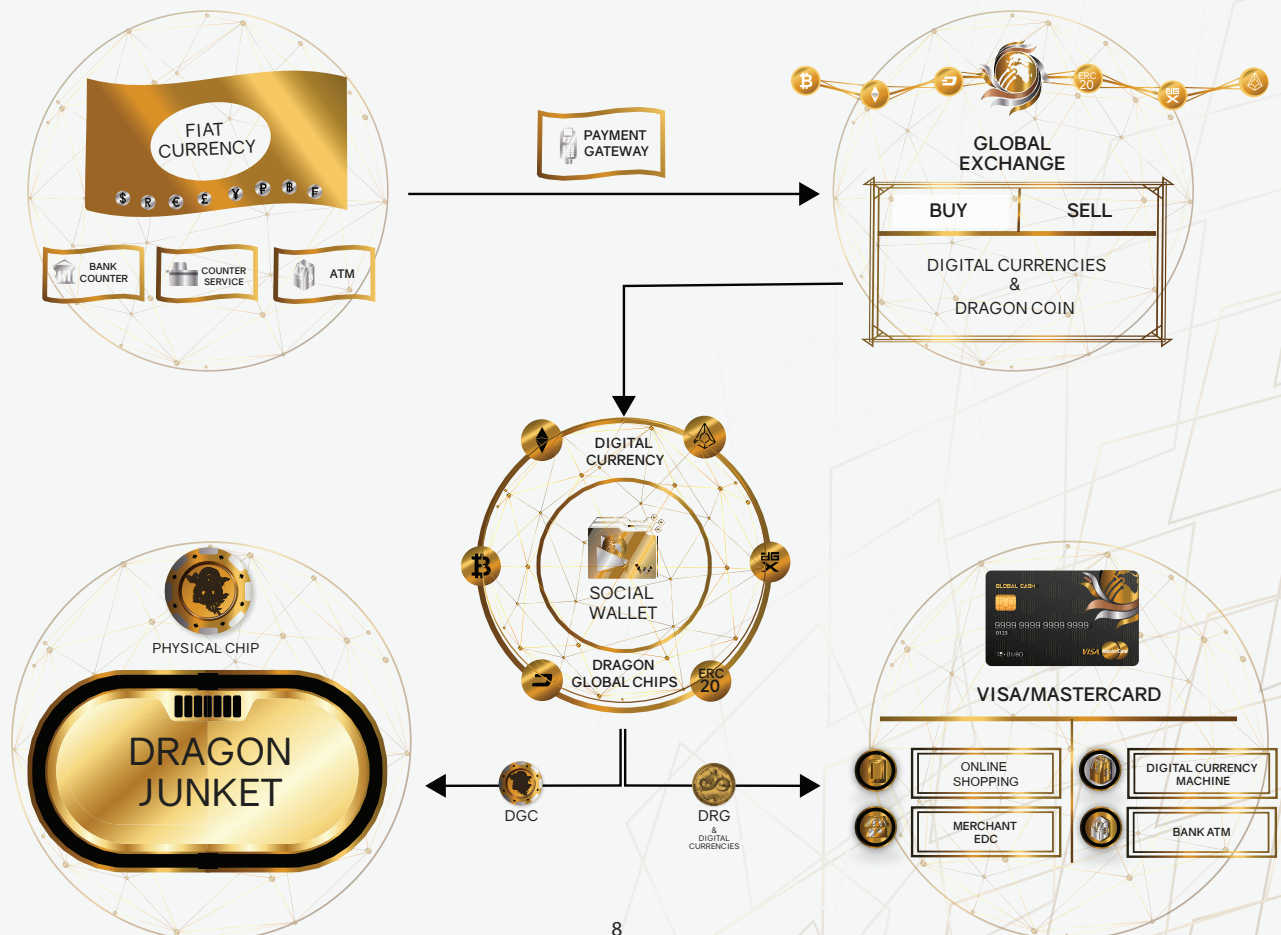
FIAT CURRENCY

$ R € £ ¥ ₽ ฿ ₣

BANK COUNTER

COUNTER SERVICE

ATM

PAYMENT GATEWAY

ERC 20

GLOBAL EXCHANGE

BUY

SELL

DIGITAL CURRENCIES & DRAGON COIN

DIGITAL CURRENCY

SOCIAL WALLET

DRAGON GLOBAL CHIPS

ERC 20

PHYSICAL CHIP

DRAGON JUNKET

DGC

DRG & DIGITAL CURRENCIES

GLOBAL CASH

9999 9999 9999 9999

0123

01/80

VISA

VISA/MASTERCARD

ONLINE SHOPPING

DIGITAL CURRENCY MACHINE

MERCHANT EDC

BANK ATM

8